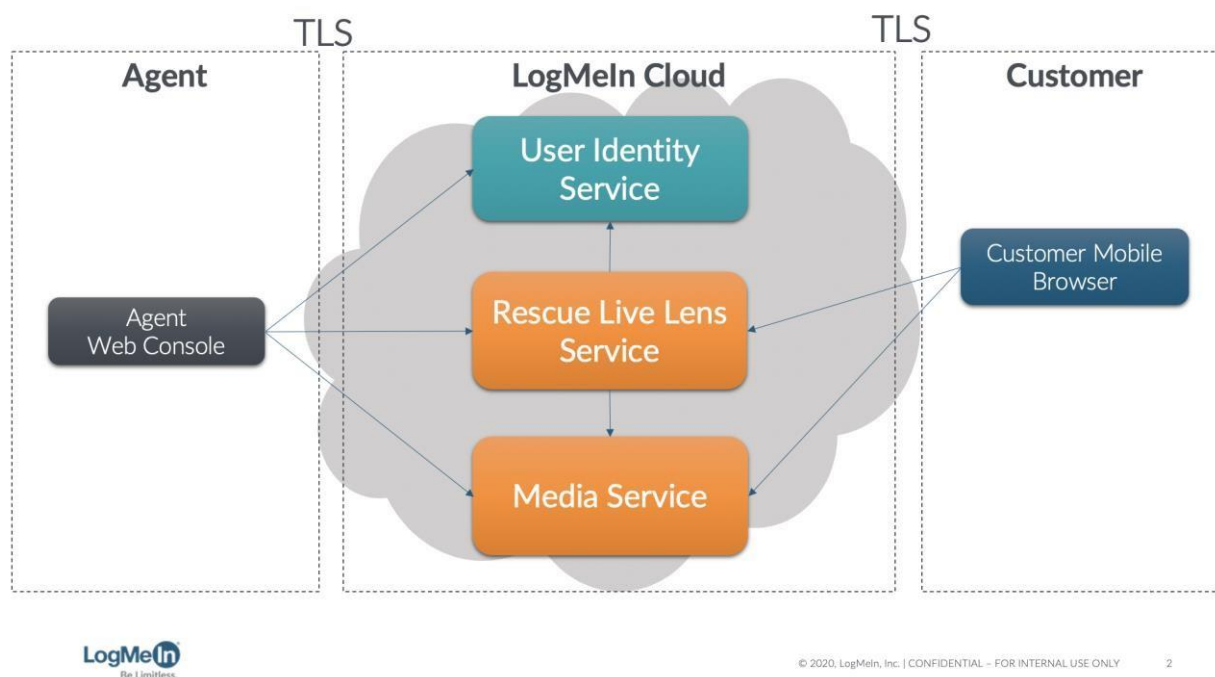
TLS

TLS

Agent

LogMeIn Cloud

Customer

User Identity Service

Agent Web Console

Rescue Live Lens Service

Customer Mobile Browser

Media Service

LogMeIn
Be Limitless

© 2020, LogMeIn, Inc. | CONFIDENTIAL – FOR INTERNAL USE ONLY

2